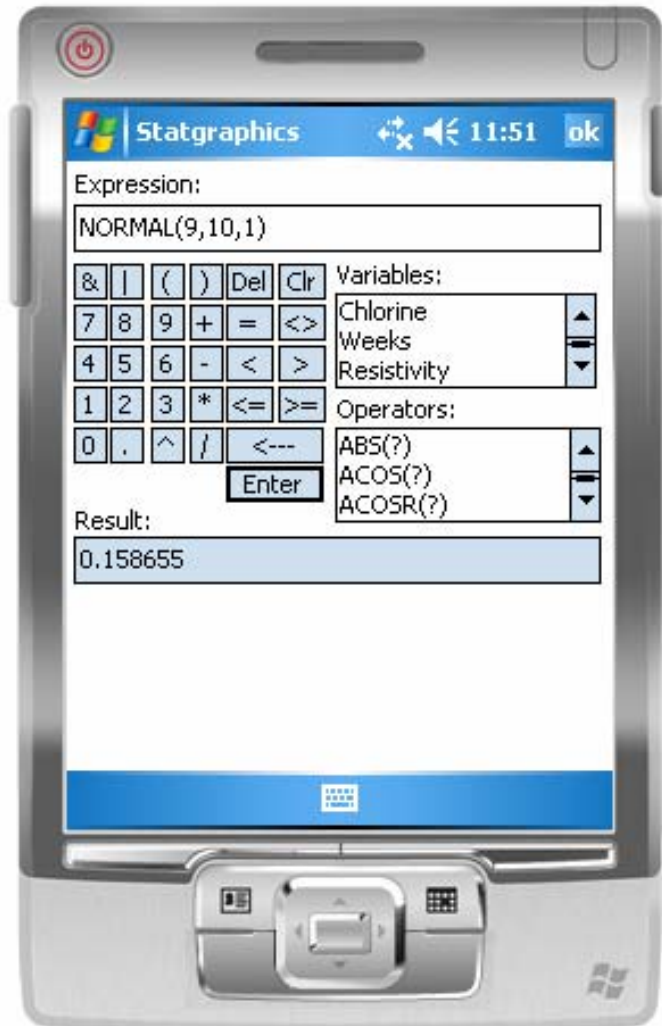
Statgraphics 11:51 ok

Expression:

NORMAL(9,10,1)

| & | \| | ( | ) | Del | Clr |
|---|---|---|---|---|---|
| 7 | 8 | 9 | + | = | <> |
| 4 | 5 | 6 | - | < | > |
| 1 | 2 | 3 | * | <= | >= |
| 0 | . | ^ | / | <--- | |

Enter

Variables:
Chlorine
Weeks
Resistivity

Operators:
ABS(?)
ACOS(?)
ACOSR(?)

Result:

0.158655